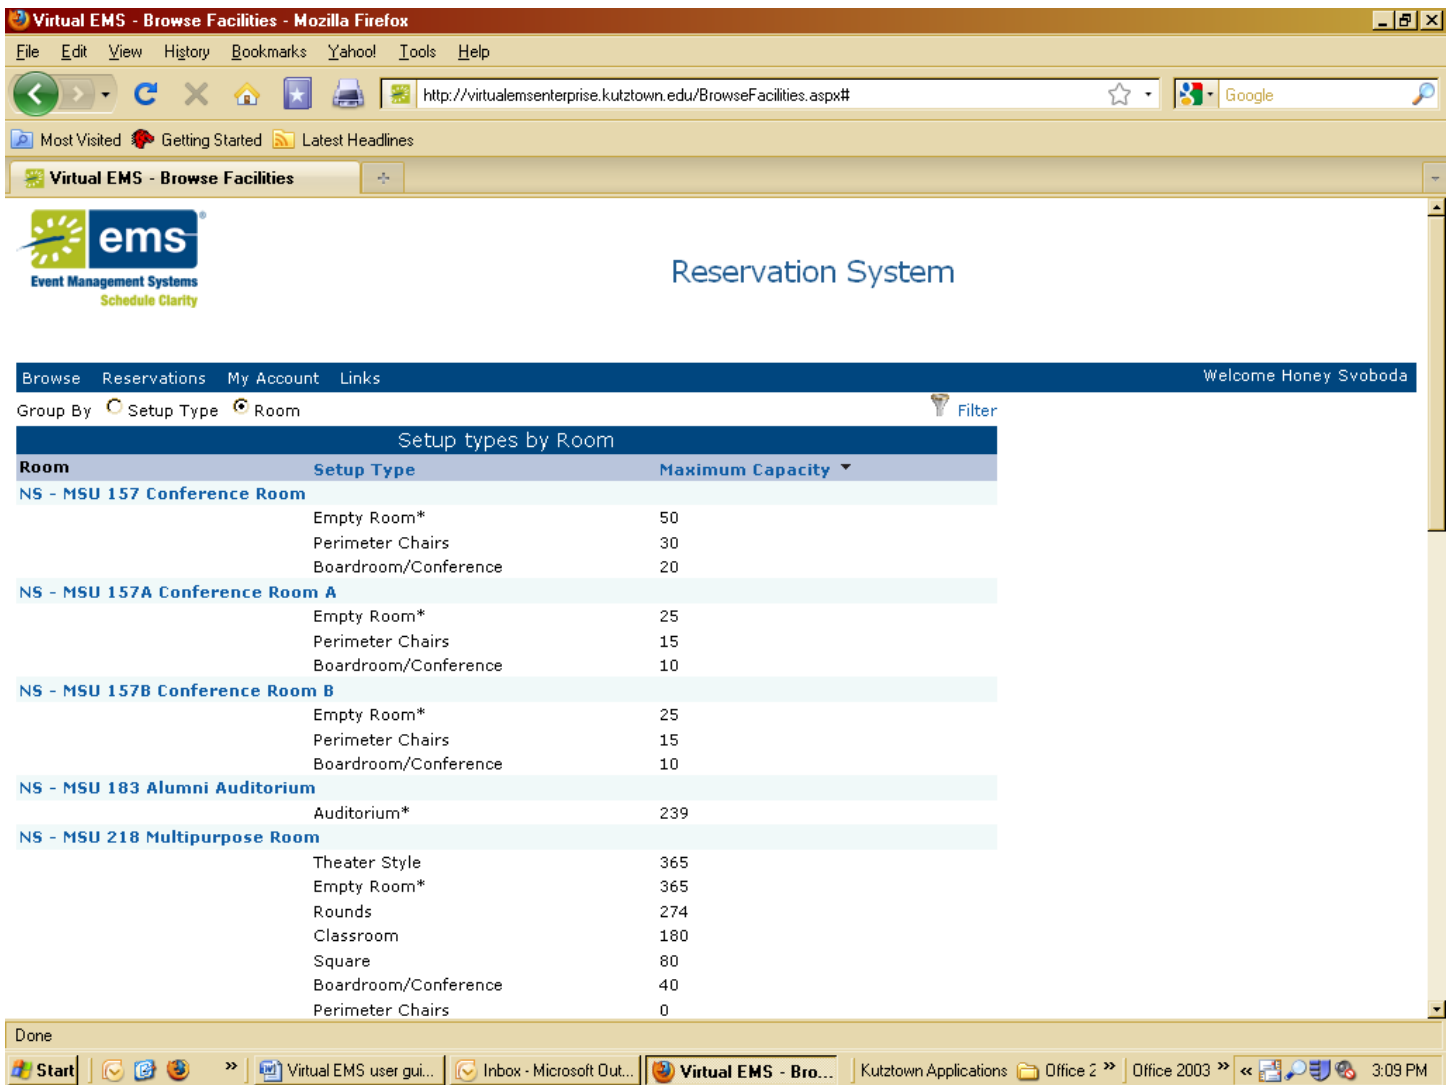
Virtual EMS - Browse Facilities - Mozilla Firefox

File Edit View History Bookmarks Yahoo! Tools Help

http://virtualemsenterprise.kutztown.edu/BrowseFacilities.aspx#

Google

Most Visited Getting Started Latest Headlines

Virtual EMS - Browse Facilities

ems
Event Management Systems
Schedule Clarity

Reservation System

Browse Reservations My Account Links Welcome Honey Svoboda

Group By Setup Type Room Filter

Setup types by Room

| Room | Setup Type | Maximum Capacity |
|---|---|---|
| NS - MSU 157 Conference Room | | |
| | Empty Room* | 50 |
| | Perimeter Chairs | 30 |
| | Boardroom/Conference | 20 |
| NS - MSU 157A Conference Room A | | |
| | Empty Room* | 25 |
| | Perimeter Chairs | 15 |
| | Boardroom/Conference | 10 |
| NS - MSU 157B Conference Room B | | |
| | Empty Room* | 25 |
| | Perimeter Chairs | 15 |
| | Boardroom/Conference | 10 |
| NS - MSU 183 Alumni Auditorium | | |
| | Auditorium* | 239 |
| NS - MSU 218 Multipurpose Room | | |
| | Theater Style | 365 |
| | Empty Room* | 365 |
| | Rounds | 274 |
| | Classroom | 180 |
| | Square | 80 |
| | Boardroom/Conference | 40 |
| | Perimeter Chairs | 0 |

Done

Start Virtual EMS user gui... Inbox - Microsoft Out... Virtual EMS - Bro... Kutztown Applications Office 2 Office 2003 3:09 PM